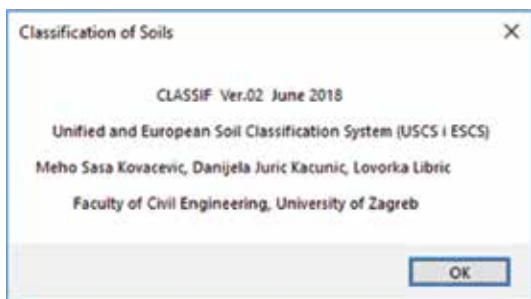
Classification of Soils

×

CLASSIF Ver.02 June 2018

Unified and European Soil Classification System (USCS i ESCS)

Meho Sasa Kovacevic, Danijela Juric Kacunic, Lovorka Libric

Faculty of Civil Engineering, University of Zagreb

OK